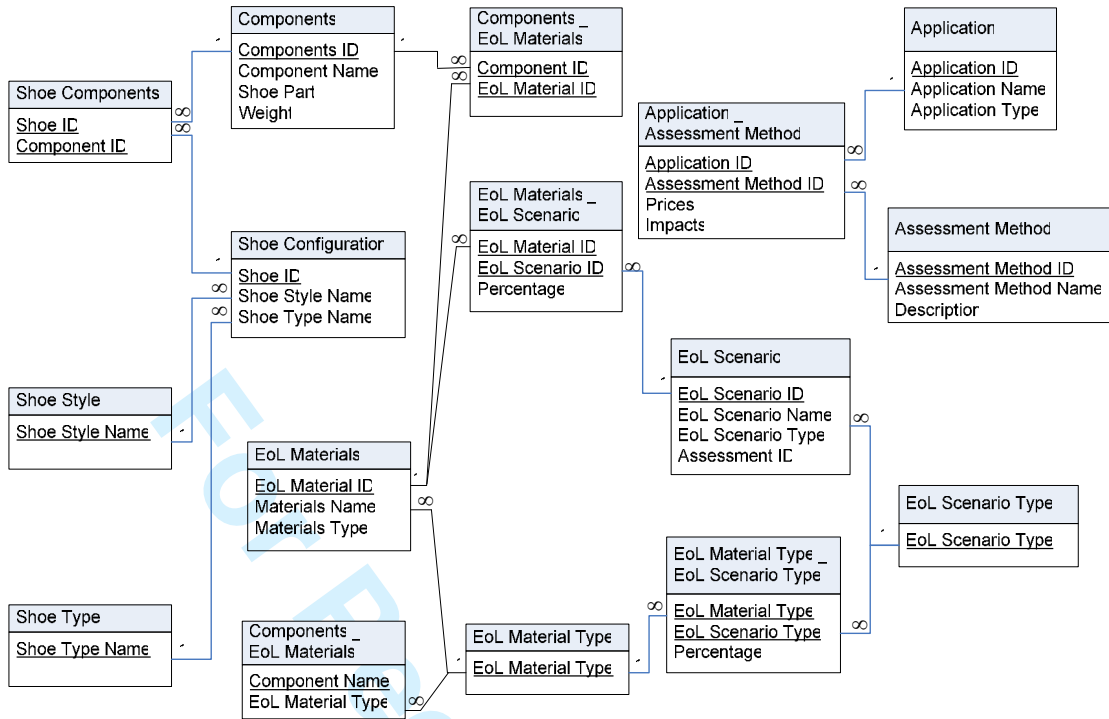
Components
Components ID
Component Name
Shoe Part
Weight

Components _ EoL Materials
Component ID
EoL Material ID

Application
Application ID
Application Name
Application Type

Shoe Components
Shoe ID
Component ID

Application _ Assessment Method
Application ID
Assessment Method ID
Prices
Impacts

EoL Materials _ EoL Scenario
EoL Material ID
EoL Scenario ID
Percentage

Assessment Method
Assessment Method ID
Assessment Method Name
Description

Shoe Configuration
Shoe ID
Shoe Style Name
Shoe Type Name

EoL Scenario
EoL Scenario ID
EoL Scenario Name
EoL Scenario Type
Assessment ID

Shoe Style
Shoe Style Name

EoL Materials
EoL Material ID
Materials Name
Materials Type

EoL Scenario Type
EoL Scenario Type

EoL Material Type _ EoL Scenario Type
EoL Material Type
EoL Scenario Type
Percentage

Shoe Type
Shoe Type Name

Components _ EoL Materials
Component Name
EoL Material Type

EoL Material Type
EoL Material Type